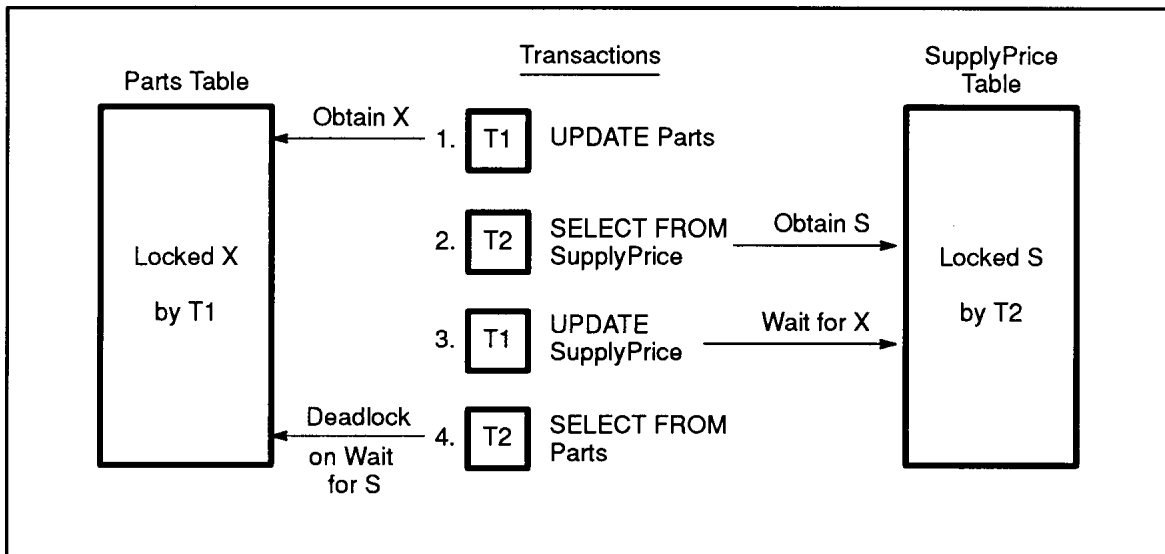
Transactions

Parts Table

SupplyPrice Table

Obtain X

1. T1 UPDATE Parts

Locked X

by T1

2. T2 SELECT FROM SupplyPrice

Obtain S

Locked S

by T2

3. T1 UPDATE SupplyPrice

Wait for X

Deadlock

on Wait for S

4. T2 SELECT FROM Parts